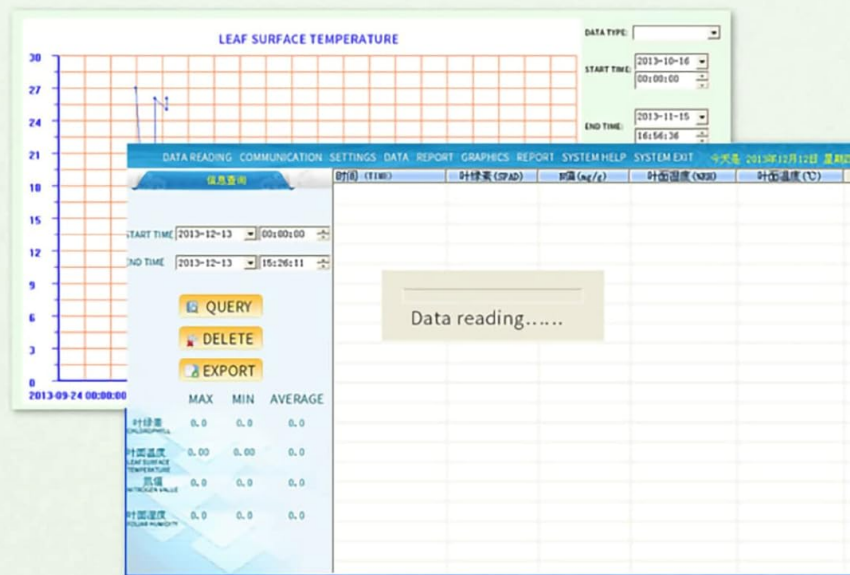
LEAF SURFACE TEMPERATURE

30
27
24
21
18
15
12
9
6
3
0

2013-09-24 00:00:00

DATA TYPE:
START TIME: 2013-10-16
00:00:00
END TIME: 2013-11-15
16:56:36

DATA READING COMMUNICATION SETTINGS DATA REPORT GRAPHICS REPORT SYSTEM HELP SYSTEM EXIT 今天是 2013年12月12日 星期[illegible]

信息查询

START TIME 2013-12-13 00:00:00
END TIME 2013-12-13 15:26:11

QUERY
DELETE
EXPORT

| | MAX | MIN | AVERAGE |
|---|---|---|---|
| 叶绿素 CHLOROPHYLL | 0.0 | 0.0 | 0.0 |
| 叶面温度 LEAF SURFACE TEMPERATURE | 0.00 | 0.00 | 0.0 |
| 氮值 NITROGEN VALUE | 0.0 | 0.0 | 0.0 |
| 叶面湿度 FOLIAR HUMIDITY | 0.0 | 0.0 | 0.0 |

| 时间 (TIME) | 叶绿素(SPAD) | 氮值(mg/g) | 叶面湿度(%RH) | 叶面温度(℃) |
|---|---|---|---|---|

Data reading……